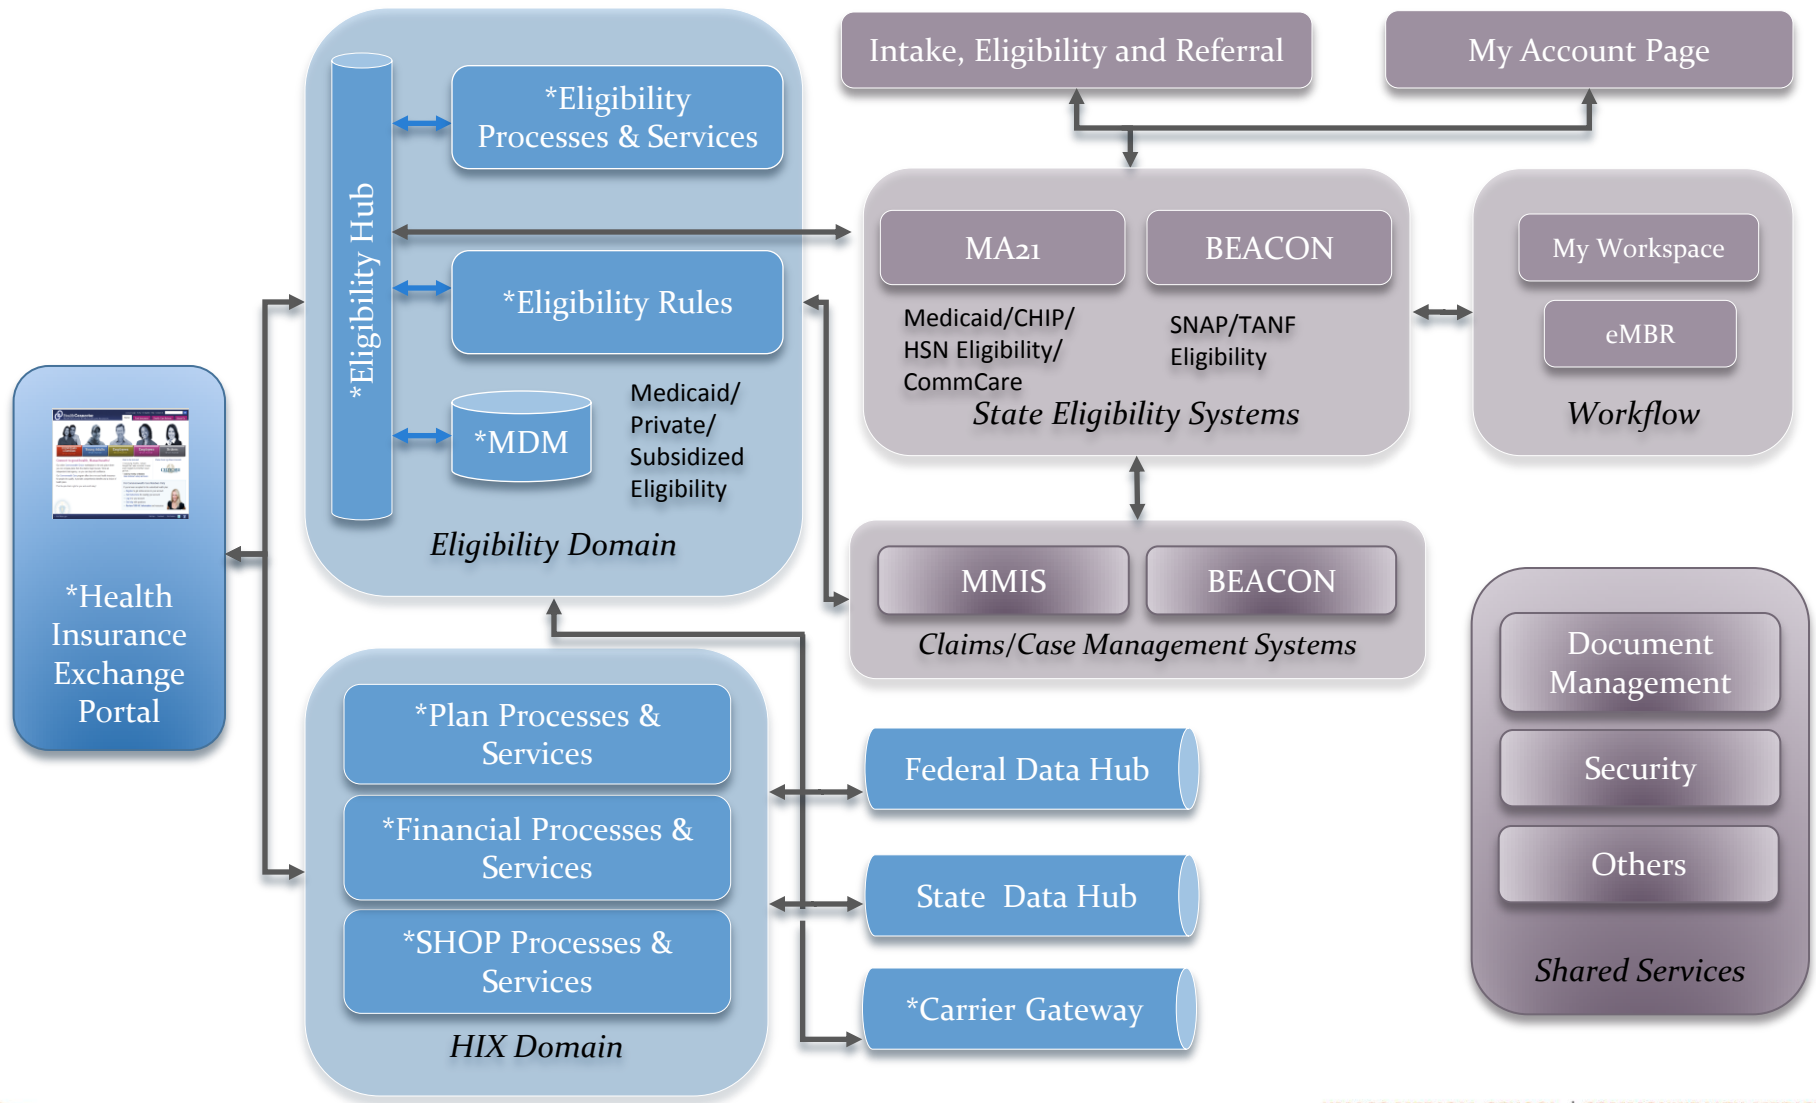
*Health Insurance Exchange Portal

*Eligibility Hub

*Eligibility Processes & Services

*Eligibility Rules

*MDM

Medicaid/ Private/ Subsidized Eligibility

Eligibility Domain

Intake, Eligibility and Referral

My Account Page

MA21

BEACON

Medicaid/CHIP/ HSN Eligibility/ CommCare

SNAP/TANF Eligibility

State Eligibility Systems

My Workspace

eMBR

Workflow

MMIS

BEACON

Claims/Case Management Systems

*Plan Processes & Services

*Financial Processes & Services

*SHOP Processes & Services

HIX Domain

Federal Data Hub

State Data Hub

*Carrier Gateway

Document Management

Security

Others

Shared Services